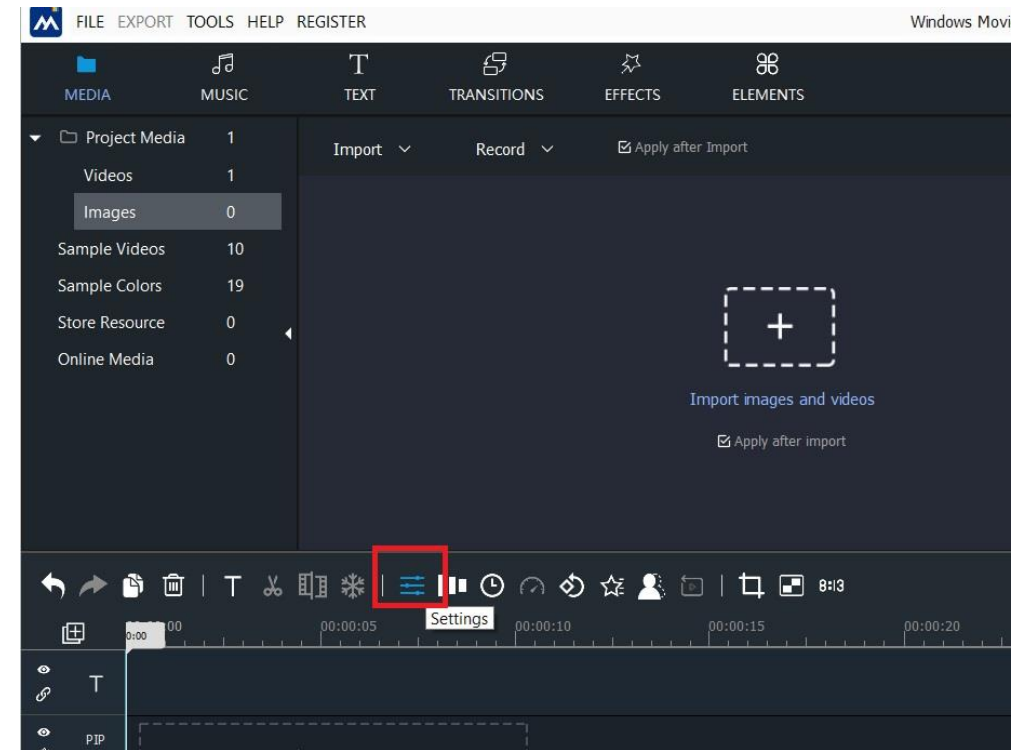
FILE EXPORT TOOLS HELP REGISTER

Windows Movi

MEDIA MUSIC TEXT TRANSITIONS EFFECTS ELEMENTS

Project Media 1
Videos 1
Images 0
Sample Videos 10
Sample Colors 19
Store Resource 0
Online Media 0

Import Record Apply after Import

Import images and videos

Apply after import

8:3

Settings

0:00 00:00:05 00:00:10 00:00:15 00:00:20

T

PIP